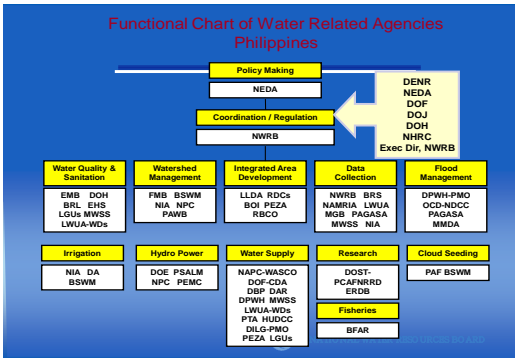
Functional Chart of Water Related Agencies Philippines

Policy Making

NEDA

DENR
NEDA
DOF
DOJ
DOH
NHRC
Exec Dir, NWRB

Coordination / Regulation

NWRB

Water Quality & Sanitation

EMB DOH
BRL EHS
LGUs MWSS
LWUA-WDs

Watershed Management

FMB BSWM
NIA NPC
PAWB

Integrated Area Development

LLDA RDCs
BOI PEZA
RBCO

Data Collection

NWRB BRS
NAMRIA LWUA
MGB PAGASA
MWSS NIA

Flood Management

DPWH-PMO
OCD-NDCC
PAGASA
MMDA

Irrigation

NIA DA
BSWM

Hydro Power

DOE PSALM
NPC PEMC

Water Supply

NAPC-WASCO
DOF-CDA
DBP DAR
DPWH MWSS
LWUA-WDs
PTA HUDCC
DILG-PMO
PEZA LGUs

Research

DOST-PCAFNRRD
ERDB

Fisheries

BFAR

Cloud Seeding

PAF BSWM

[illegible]